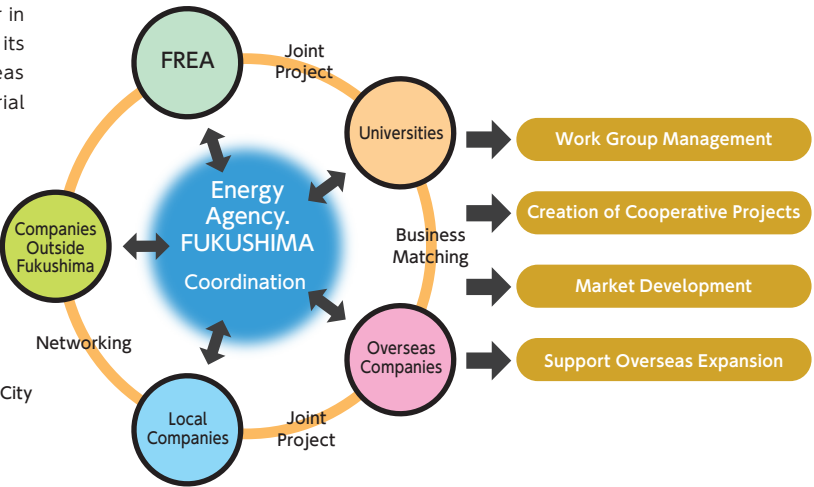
r in
its
eas
rial

FREA

Joint Project

Universities

Energy Agency. FUKUSHIMA

Coordination

Companies Outside Fukushima

Business Matching

Networking

City

Overseas Companies

Local Companies

Joint Project

Work Group Management

Creation of Cooperative Projects

Market Development

Support Overseas Expansion